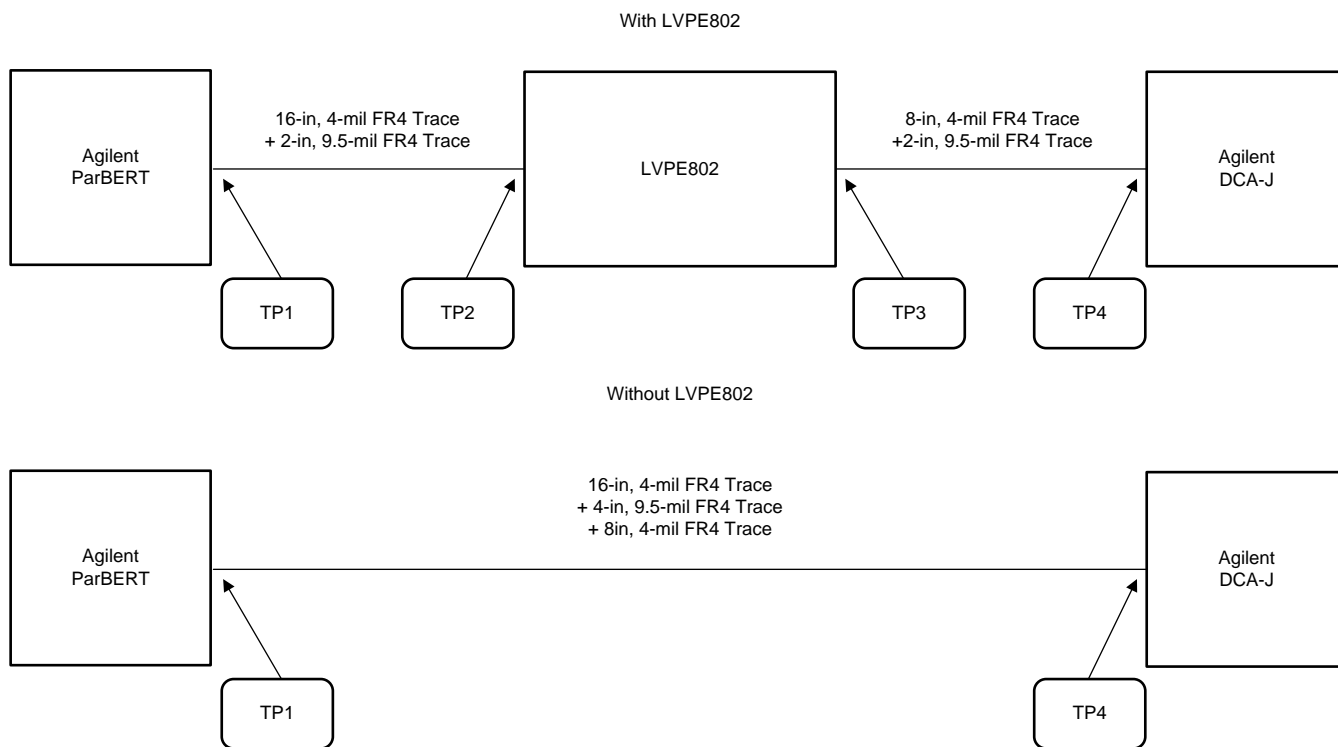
With LVPE802

Agilent ParBERT

16-in, 4-mil FR4 Trace
+ 2-in, 9.5-mil FR4 Trace

LVPE802

8-in, 4-mil FR4 Trace
+2-in, 9.5-mil FR4 Trace

Agilent DCA-J

TP1

TP2

TP3

TP4

Without LVPE802

Agilent ParBERT

16-in, 4-mil FR4 Trace
+ 4-in, 9.5-mil FR4 Trace
+ 8in, 4-mil FR4 Trace

Agilent DCA-J

TP1

TP4